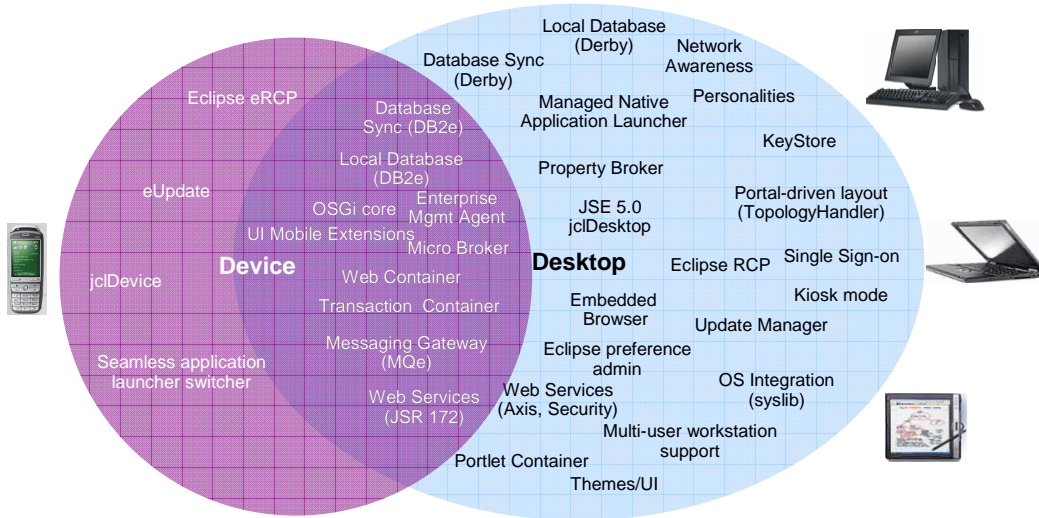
Eclipse eRCP

eUpdate

jclDevice

Seamless application launcher switcher

Device

Database Sync (DB2e)

Local Database (DB2e)

OSGi core

Enterprise Mgmt Agent

UI Mobile Extensions

Micro Broker

Web Container

Transaction Container

Messaging Gateway (MQe)

Web Services (JSR 172)

Local Database (Derby)

Database Sync (Derby)

Network Awareness

Managed Native Application Launcher

Personalities

KeyStore

Property Broker

JSE 5.0 jclDesktop

Portal-driven layout (TopologyHandler)

Desktop

Eclipse RCP

Single Sign-on

Kiosk mode

Embedded Browser

Update Manager

Eclipse preference admin

Web Services (Axis, Security)

OS Integration (syslib)

Multi-user workstation support

Portlet Container

Themes/UI